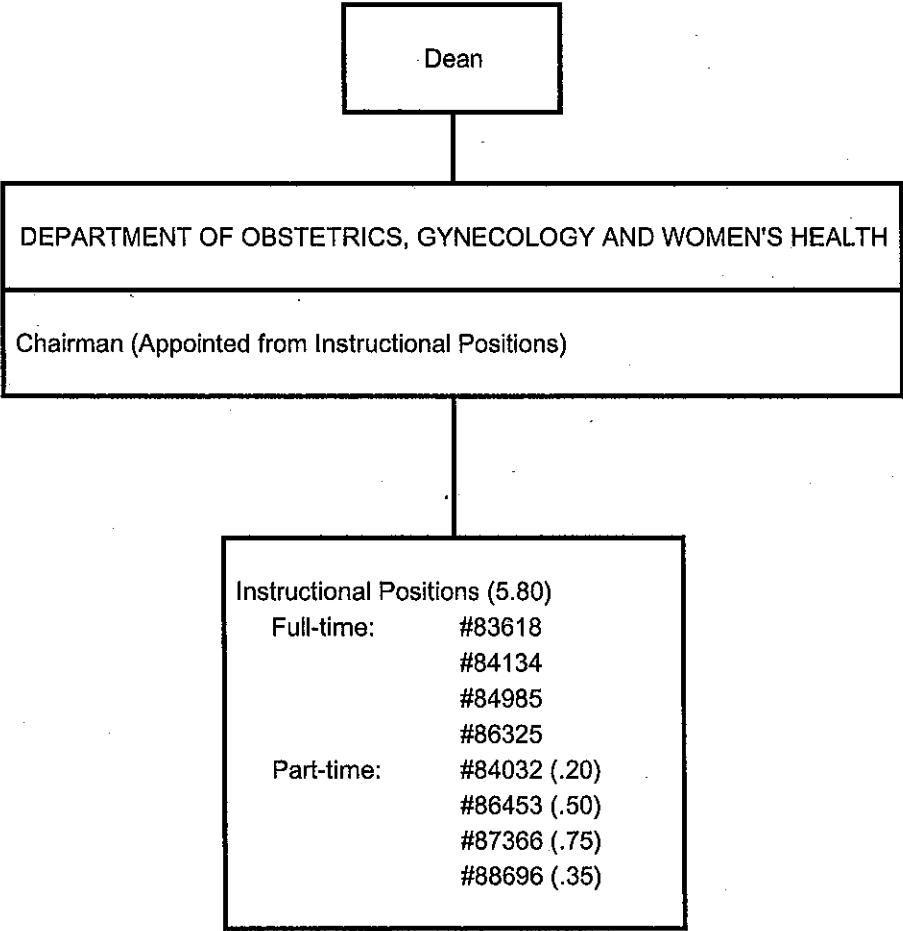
Dean

DEPARTMENT OF OBSTETRICS, GYNECOLOGY AND WOMEN'S HEALTH

Chairman (Appointed from Instructional Positions)

Instructional Positions (5.80)
Full-time: #83618
#84134
#84985
#86325
Part-time: #84032 (.20)
#86453 (.50)
#87366 (.75)
#88696 (.35)